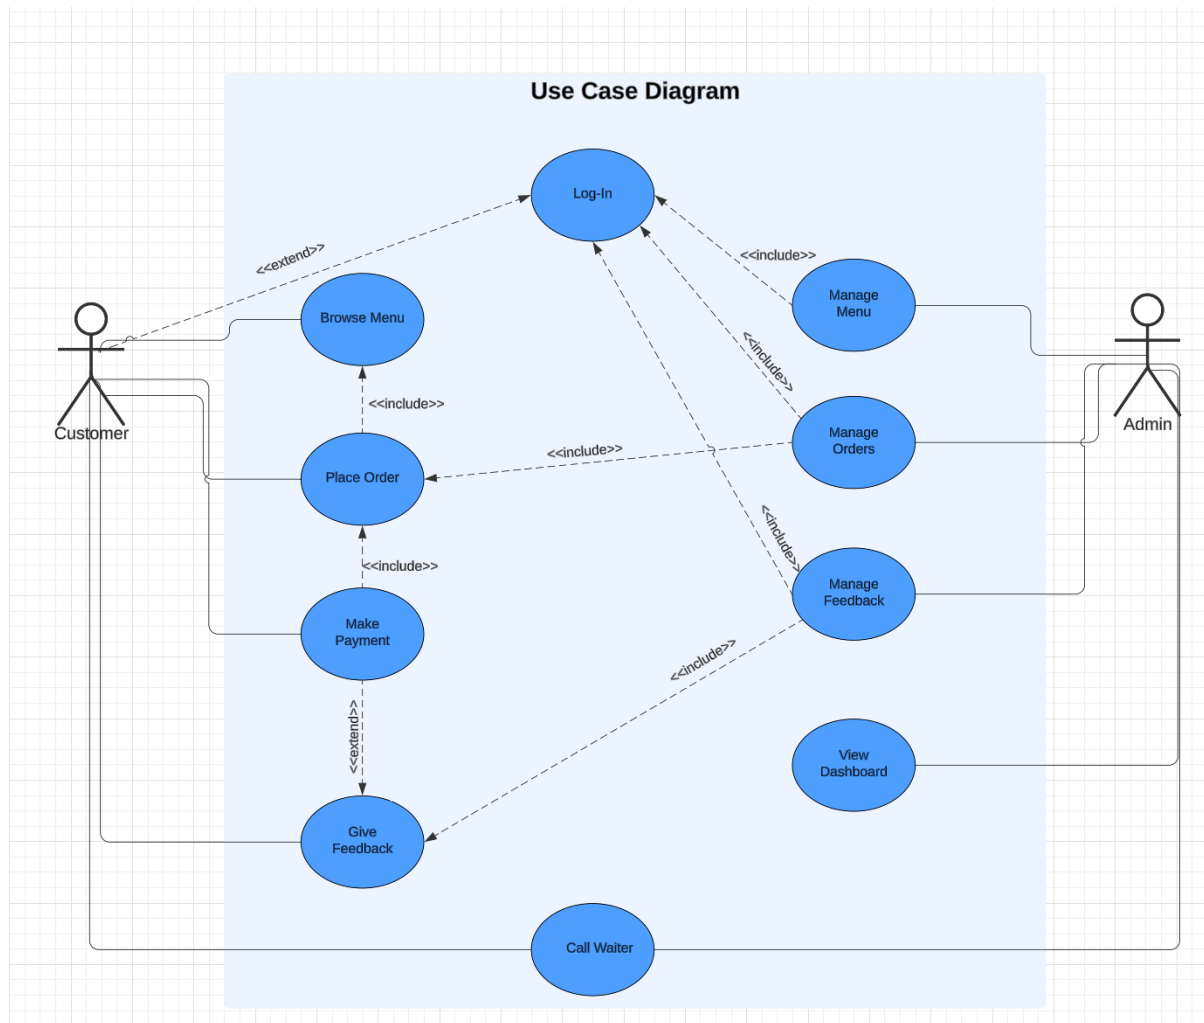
Use Case Diagram

Log-In

<<extend>>

<<include>>

Browse Menu

Manage Menu

Customer

<<include>>

<<include>>

Admin

Manage Orders

<<include>>

Place Order

<<include>>

<<include>>

Manage Feedback

Make Payment

<<include>>

<<extend>>

View Dashboard

Give Feedback

Call Waiter